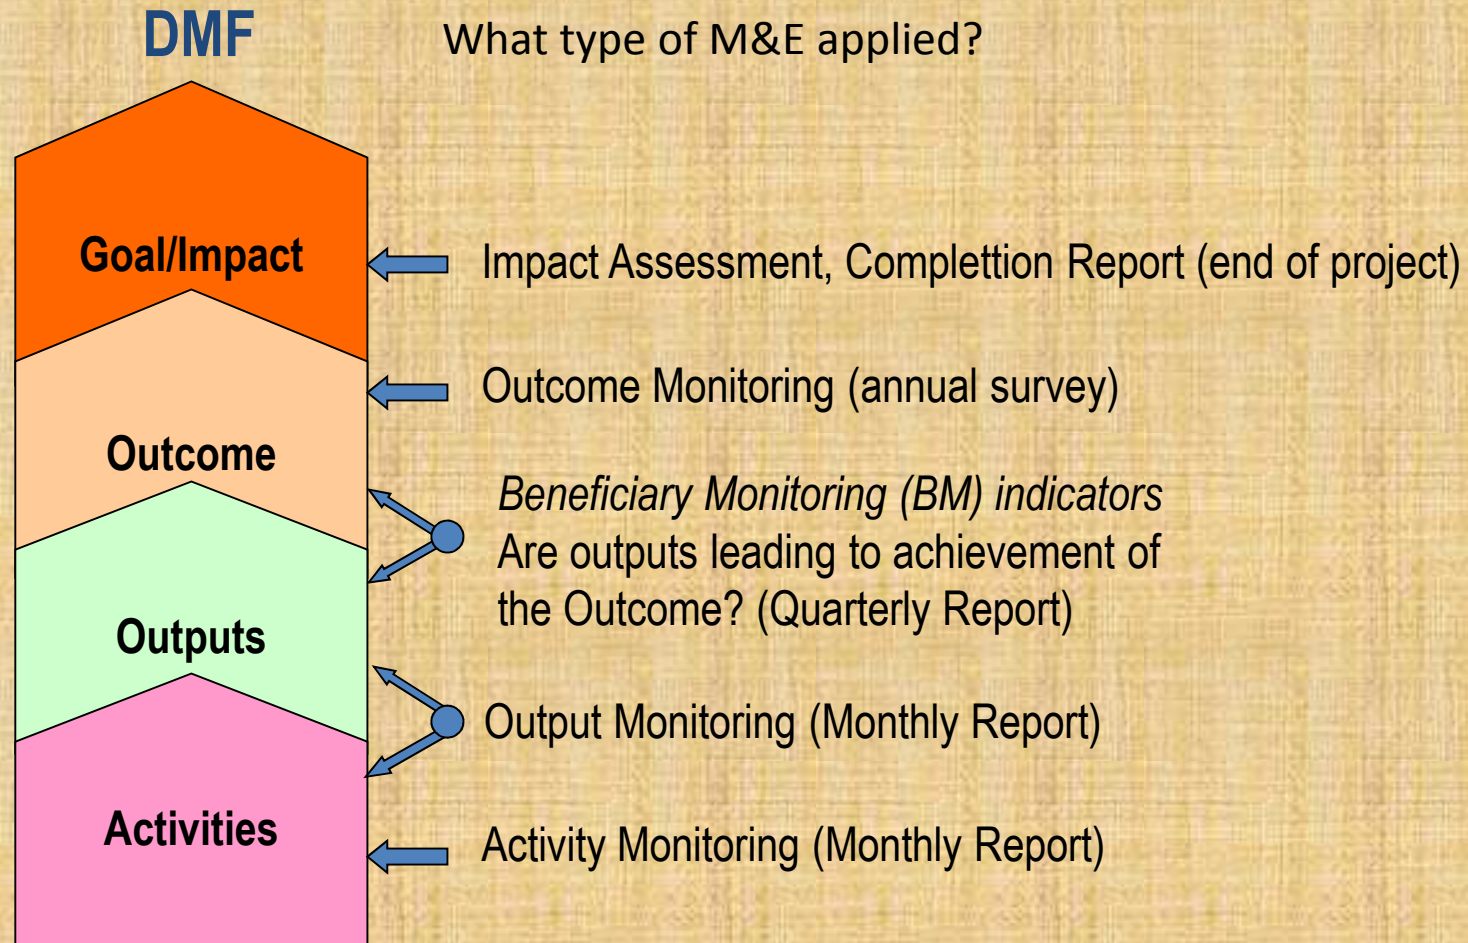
DMF

What type of M&E applied?

Goal/Impact

Impact Assessment, Complettion Report (end of project)

Outcome

Outcome Monitoring (annual survey)

Beneficiary Monitoring (BM) indicators
Are outputs leading to achievement of the Outcome? (Quarterly Report)

Outputs

Output Monitoring (Monthly Report)

Activities

Activity Monitoring (Monthly Report)